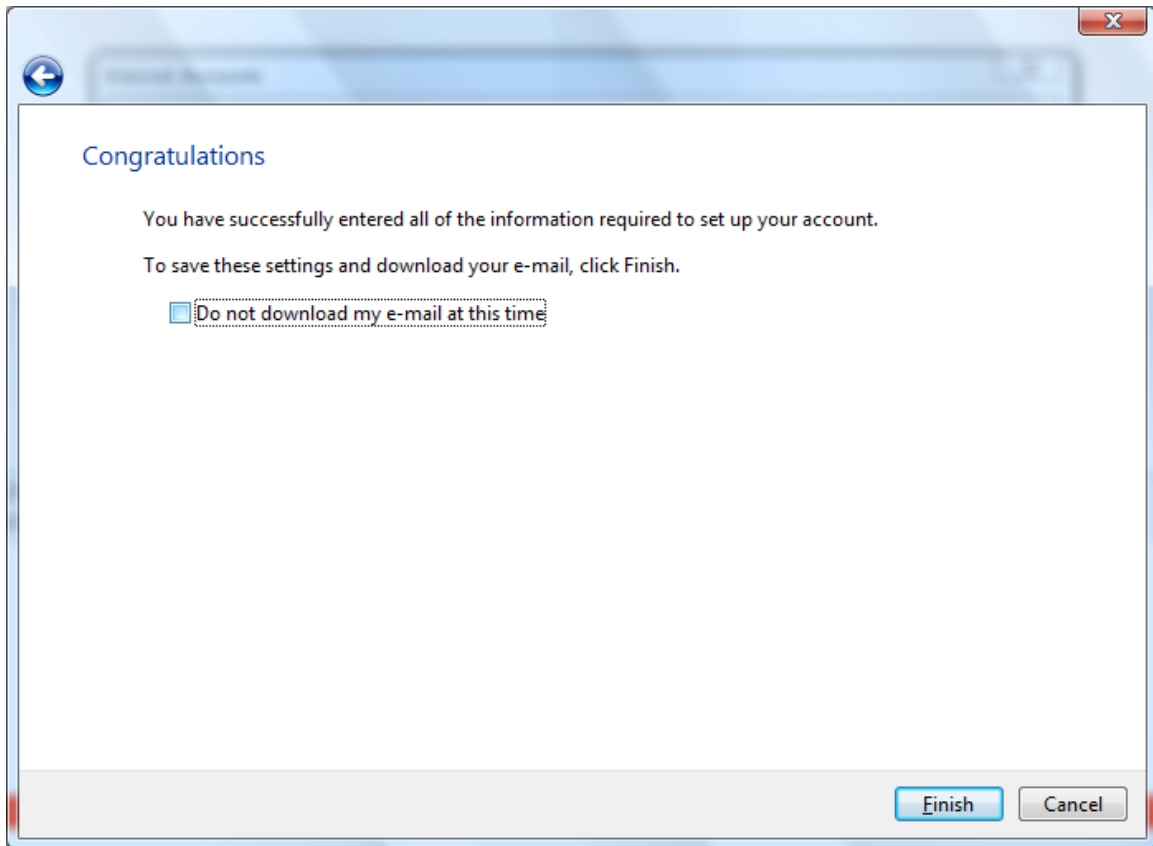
Congratulations

You have successfully entered all of the information required to set up your account.

To save these settings and download your e-mail, click Finish.

Do not download my e-mail at this time

Finish

Cancel